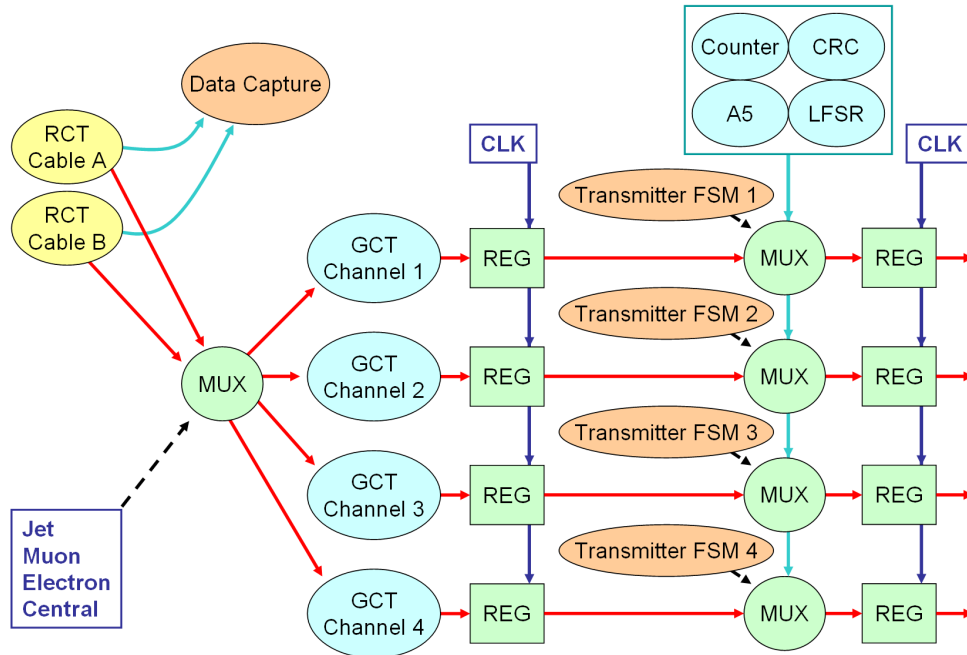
Counter
CRC
A5
LFSR
Data Capture
RCT Cable A
RCT Cable B
CLK
CLK
Transmitter FSM 1
GCT Channel 1
REG
MUX
REG
Transmitter FSM 2
MUX
GCT Channel 2
REG
MUX
REG
Transmitter FSM 3
GCT Channel 3
REG
MUX
REG
Transmitter FSM 4
Jet
Muon
Electron
Central
GCT Channel 4
REG
MUX
REG